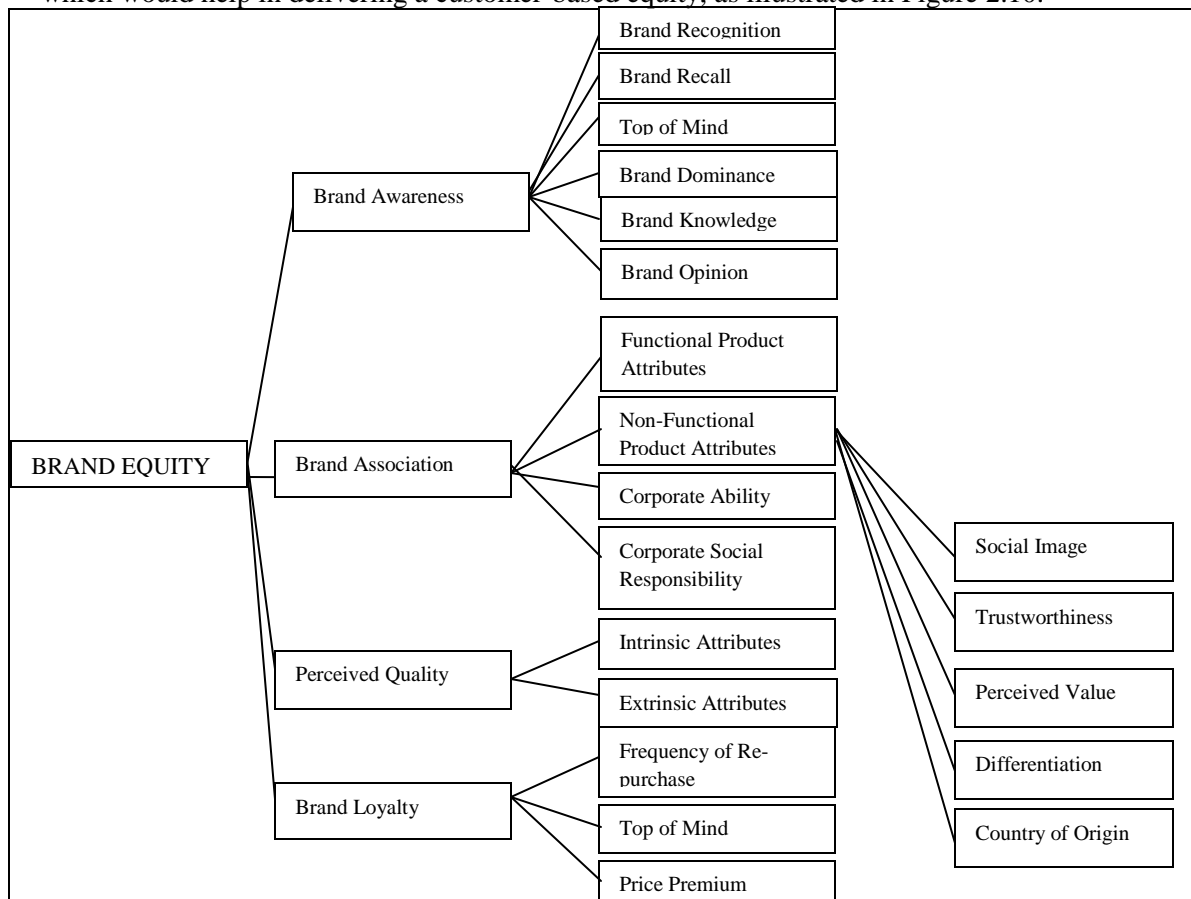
which would help in delivering a customer-based equity, as illustrated in Figure 2.10.

BRAND EQUITY

Brand Awareness

Brand Recognition

Brand Recall

Top of Mind

Brand Dominance

Brand Knowledge

Brand Opinion

Brand Association

Functional Product Attributes

Non-Functional Product Attributes

Corporate Ability

Corporate Social Responsibility

Social Image

Trustworthiness

Perceived Value

Differentiation

Country of Origin

Perceived Quality

Intrinsic Attributes

Extrinsic Attributes

Brand Loyalty

Frequency of Re-purchase

Top of Mind

Price Premium